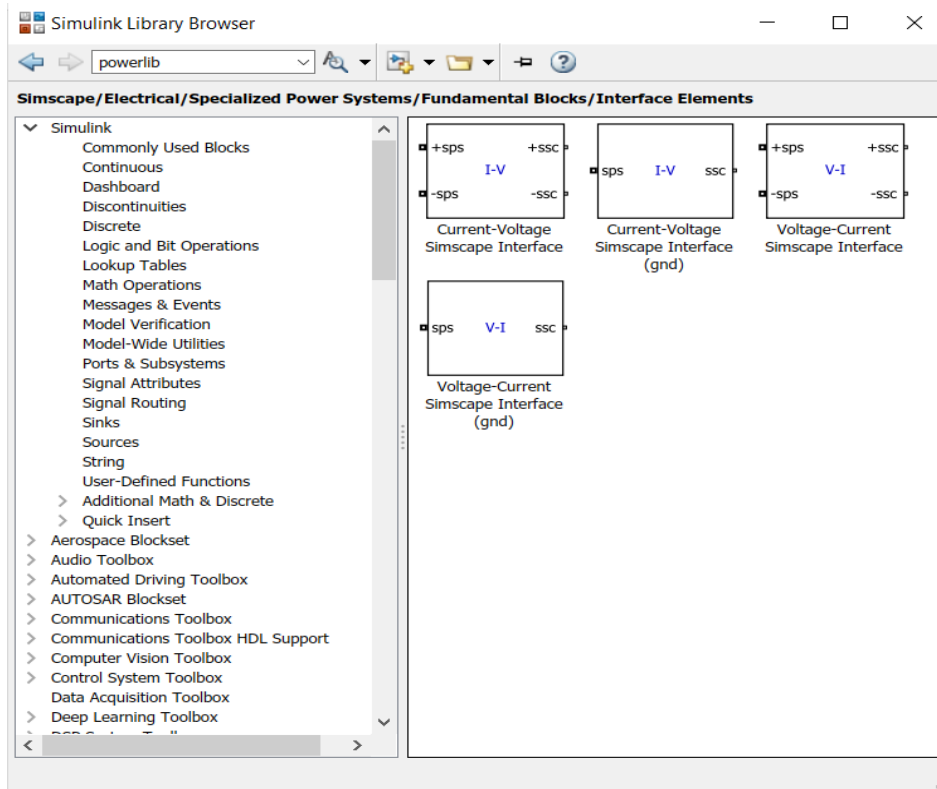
Simulink Library Browser

powerlib

Simscape/Electrical/Specialized Power Systems/Fundamental Blocks/Interface Elements

Simulink
Commonly Used Blocks
Continuous
Dashboard
Discontinuities
Discrete
Logic and Bit Operations
Lookup Tables
Math Operations
Messages & Events
Model Verification
Model-Wide Utilities
Ports & Subsystems
Signal Attributes
Signal Routing
Sinks
Sources
String
User-Defined Functions
Additional Math & Discrete
Quick Insert
Aerospace Blockset
Audio Toolbox
Automated Driving Toolbox
AUTOSAR Blockset
Communications Toolbox
Communications Toolbox HDL Support
Computer Vision Toolbox
Control System Toolbox
Data Acquisition Toolbox
Deep Learning Toolbox
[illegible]

+sps I-V +ssc -sps -ssc
Current-Voltage Simscape Interface

sps I-V ssc
Current-Voltage Simscape Interface (gnd)

+sps V-I +ssc -sps -ssc
Voltage-Current Simscape Interface

sps V-I ssc
Voltage-Current Simscape Interface (gnd)